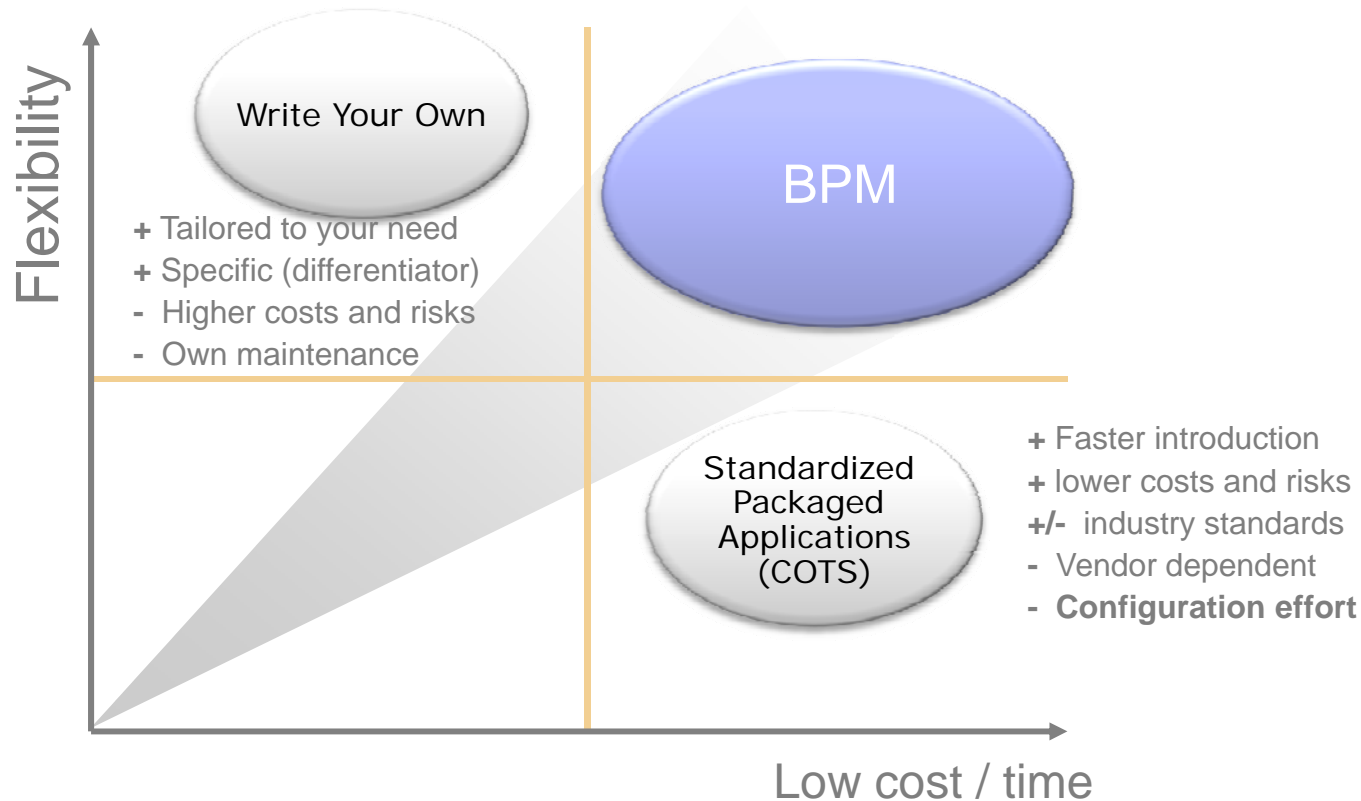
Flexibility

Write Your Own

+ Tailored to your need
+ Specific (differentiator)
- Higher costs and risks
- Own maintenance

BPM

Standardized Packaged Applications (COTS)

+ Faster introduction
+ lower costs and risks
+/- industry standards
- Vendor dependent
- **Configuration effort**

Low cost / time